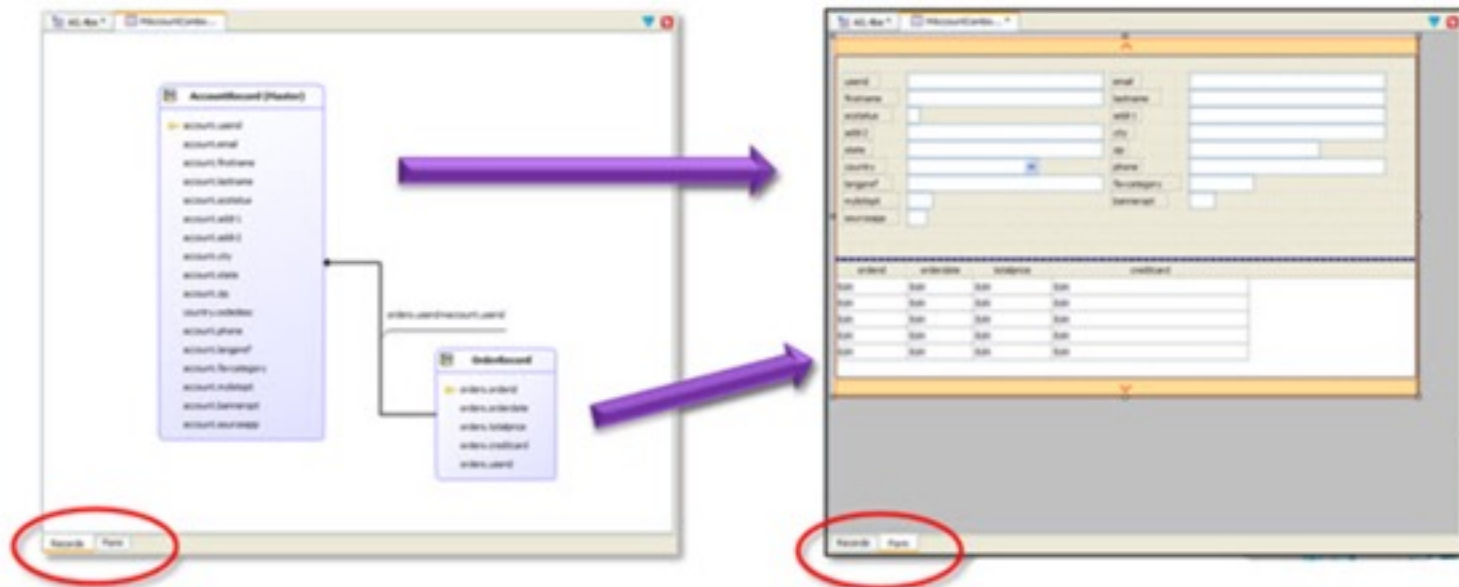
AccountRecord (Master)

account.userid
account.email
account.firstname
account.lastname
account.acstatus
account.addr1
account.addr2
account.city
account.state
account.zip
country.codedesc
account.phone
account.langpref
account.favcategory
account.mylistopt
account.banneropt
account.sourceapp

orders.userid=account.userid

OrderRecord

orders.orderid
orders.orderdate
orders.totalprice
orders.creditcard
orders.userid

Records
Form

userid
email
firstname
lastname
acstatus
addr1
addr2
city
state
zip
country
phone
langpref
favcategory
mylistopt
banneropt
sourceapp

| orderid | orderdate | totalprice | creditcard |
|---|---|---|---|
| Sam | Sam | Sam | Sam |
| Sam | Sam | Sam | Sam |
| Sam | Sam | Sam | Sam |
| Sam | Sam | Sam | Sam |
| Sam | Sam | Sam | Sam |

Records
Form